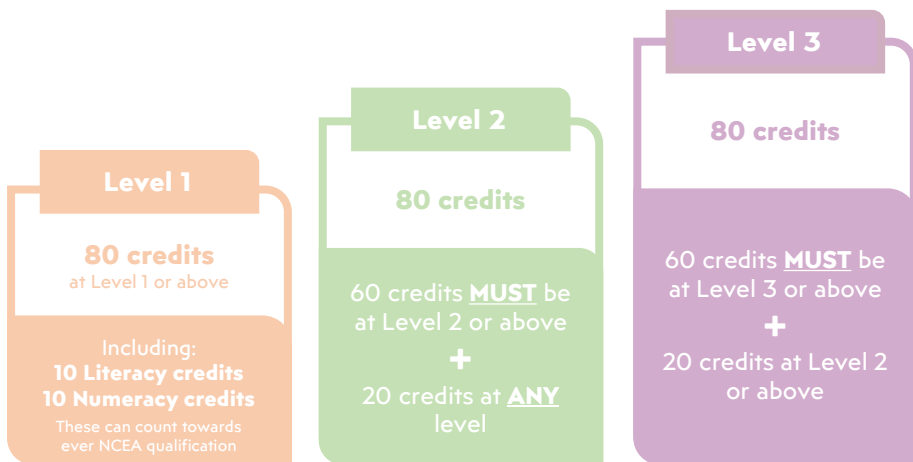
Level 1

80 credits
at Level 1 or above

Including:
10 Literacy credits
10 Numeracy credits
These can count towards ever NCEA qualification

Level 2

80 credits

60 credits MUST be at Level 2 or above
+
20 credits at ANY level

Level 3

80 credits

60 credits MUST be at Level 3 or above
+
20 credits at Level 2 or above